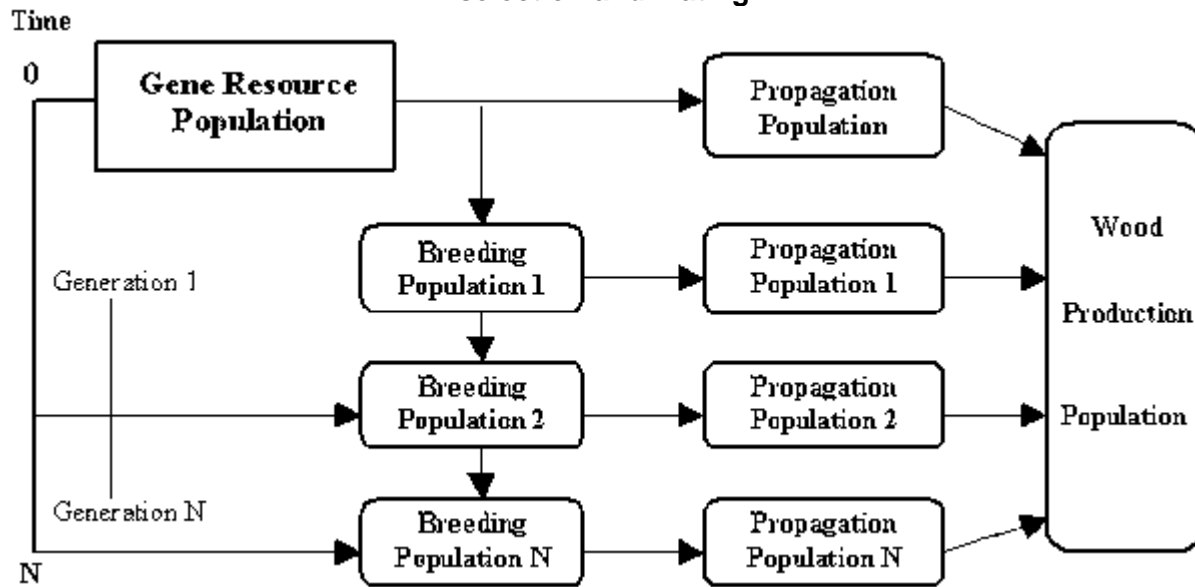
Selection and Mating

Time

0

Gene Resource Population

Propagation Population

Breeding Population 1

Propagation Population 1

Generation 1

Breeding Population 2

Propagation Population 2

Generation N

Breeding Population N

Propagation Population N

N

Wood Production Population